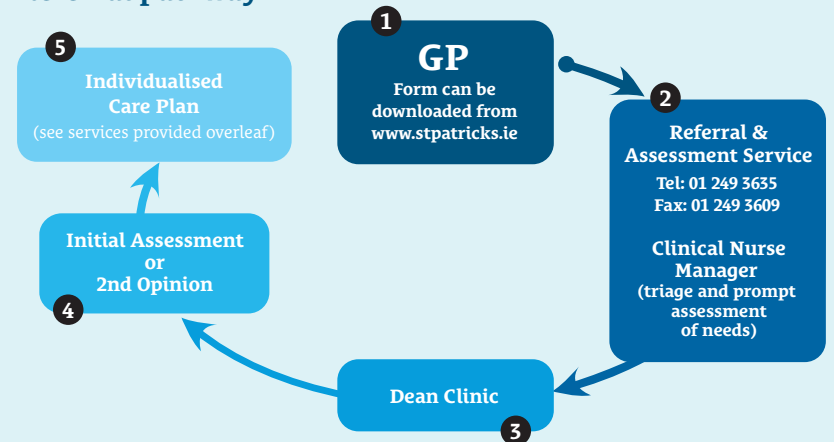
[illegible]

1
GP
Form can be downloaded from www.stpatricks.ie

2
Referral & Assessment Service
Tel: 01 249 3635
Fax: 01 249 3609

Clinical Nurse Manager
(triage and prompt assessment of needs)

3
Dean Clinic

4
Initial Assessment or 2nd Opinion

5
Individualised Care Plan
(see services provided overleaf)